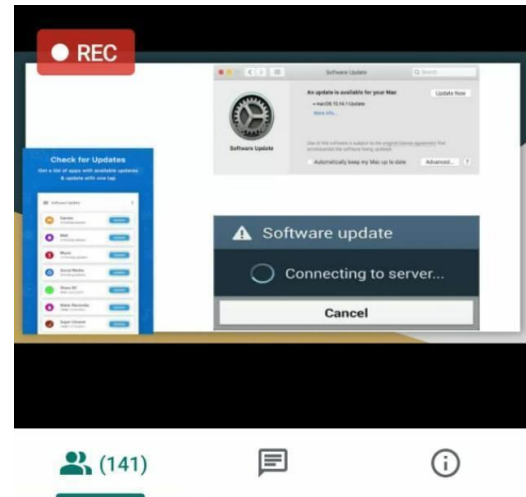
REC

Software Update

Q Search

An update is available for your Mac

Update Now

• macOS 10.14.1 Update

More info...

Software Update

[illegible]

Automatically keep my Mac up to date

Advanced...

?

Check for Updates

Get a list of apps with available updates & update with one tap

Software Update

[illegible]

Software update

Connecting to server...

Cancel

(141)